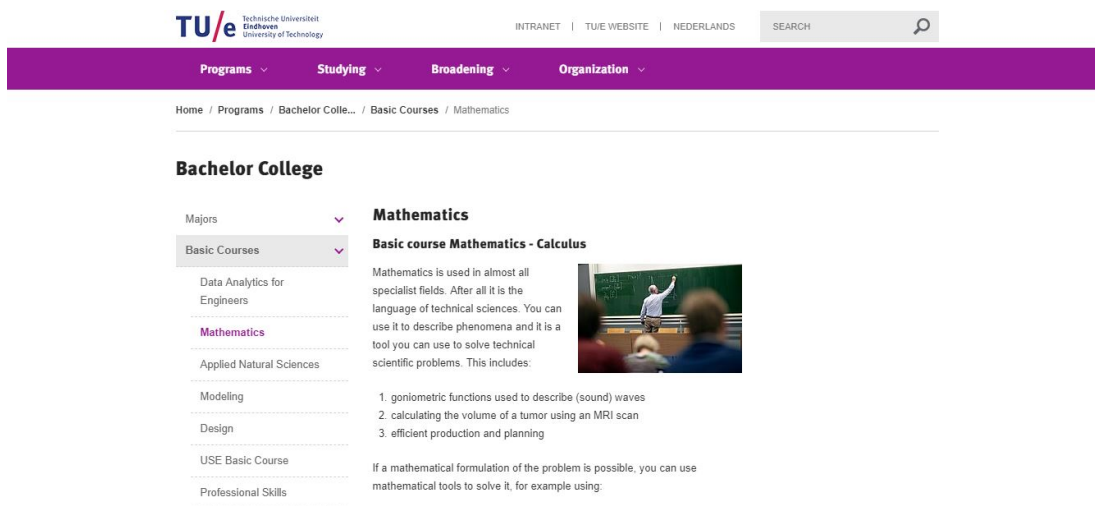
TU/e Technische Universiteit Eindhoven University of Technology

INTRANET | TU/E WEBSITE | NEDERLANDS

SEARCH

Programs Studying Broadening Organization

Home / Programs / Bachelor Colle... / Basic Courses / Mathematics

Bachelor College

Majors

Basic Courses

Data Analytics for Engineers

Mathematics

Applied Natural Sciences

Modeling

Design

USE Basic Course

Professional Skills

Mathematics

Basic course Mathematics - Calculus

Mathematics is used in almost all specialist fields. After all it is the language of technical sciences. You can use it to describe phenomena and it is a tool you can use to solve technical scientific problems. This includes:

1. goniometric functions used to describe (sound) waves
2. calculating the volume of a tumor using an MRI scan
3. efficient production and planning

If a mathematical formulation of the problem is possible, you can use mathematical tools to solve it, for example using: